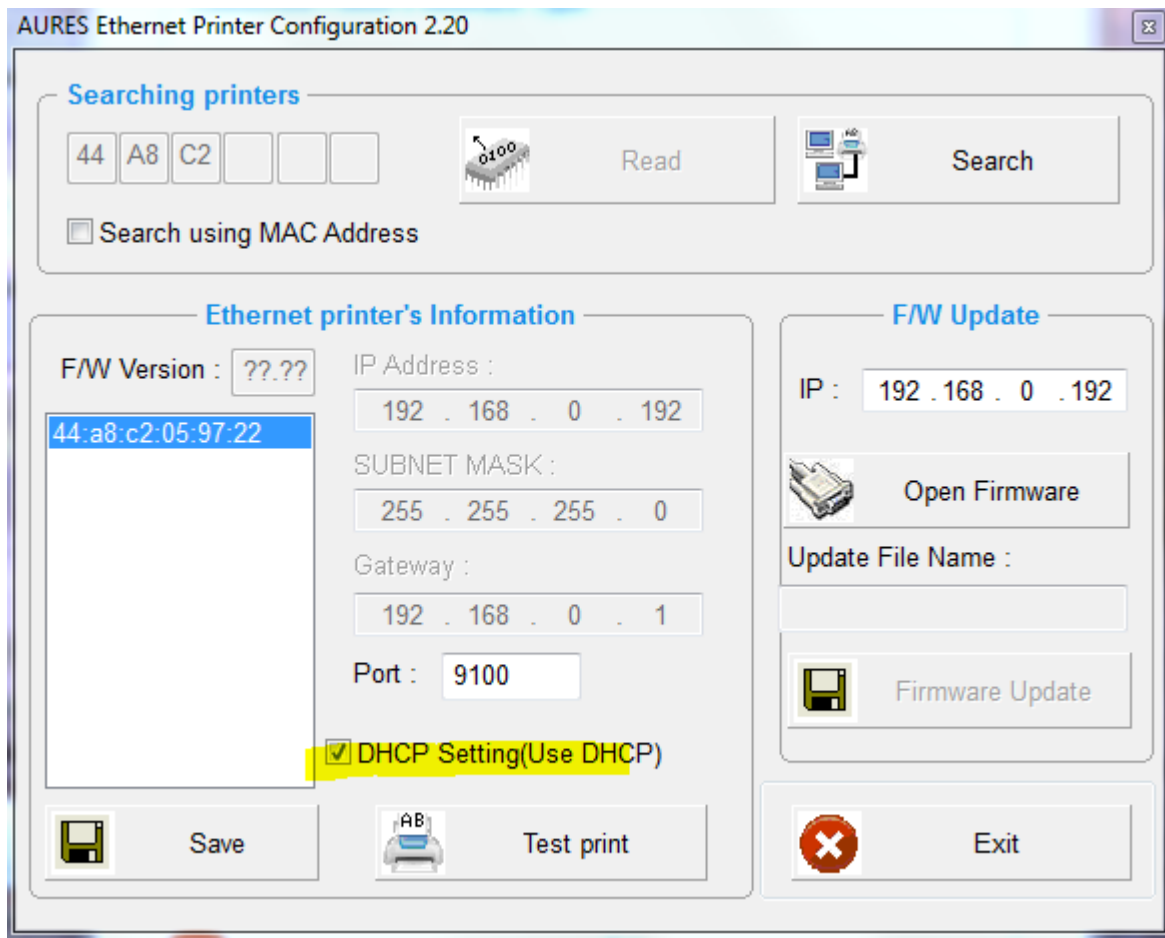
AURES Ethernet Printer Configuration 2.20

Searching printers

44 A8 C2

0100

Read

Search

Search using MAC Address

Ethernet printer's Information

F/W Version : ??.??

44:a8:c2:05:97:22

IP Address :

192 . 168 . 0 . 192

SUBNET MASK :

255 . 255 . 255 . 0

Gateway :

192 . 168 . 0 . 1

Port : 9100

DHCP Setting(Use DHCP)

F/W Update

IP : 192 . 168 . 0 . 192

Open Firmware

Update File Name :

Firmware Update

Save

AB

Test print

Exit